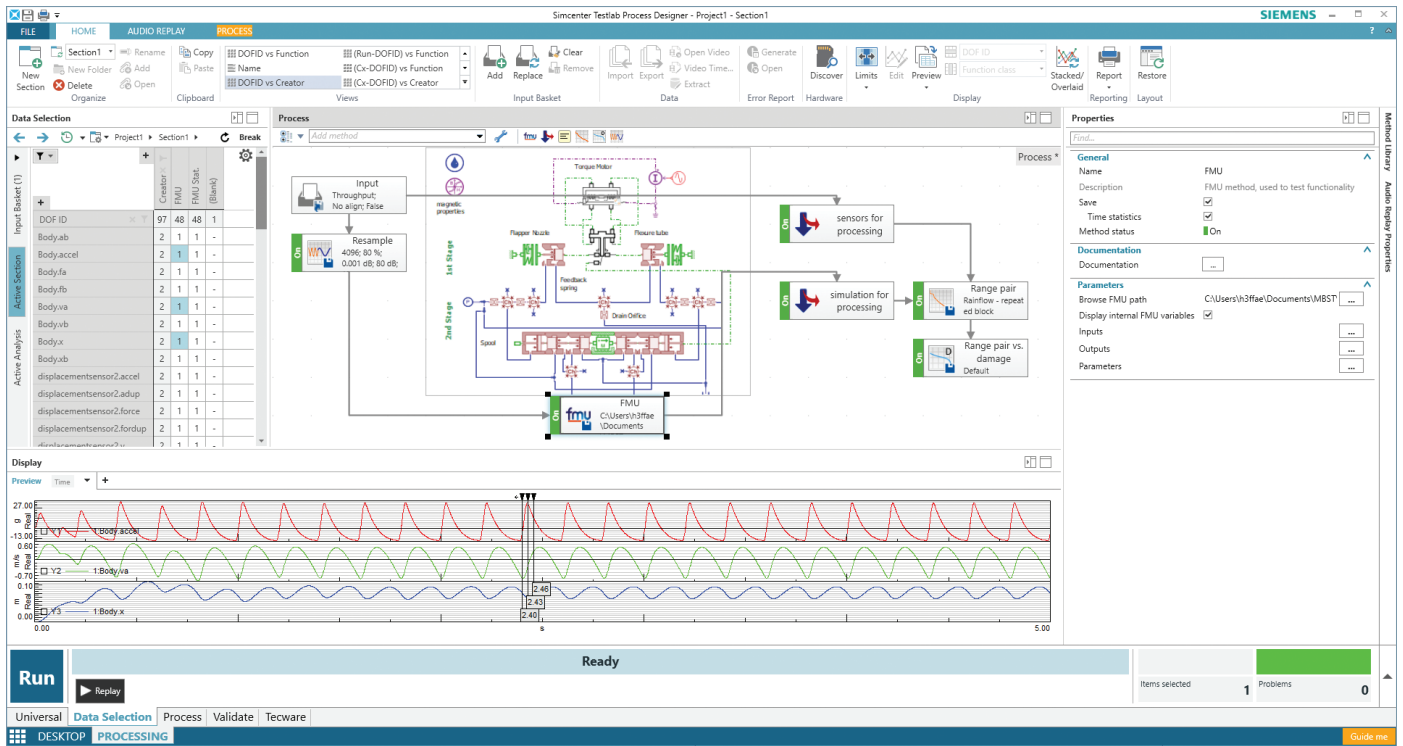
Simcenter Testlab Process Designer - Project1 - Section1
SIEMENS

FILE HOME AUDIO REPLAY PROCESS

New Section Section1 New Folder Delete Rename Add Open Organize
Copy Paste Clipboard
DOFID vs Function Name DOFID vs Creator (Run-DOFID) vs Function (Cx-DOFID) vs Function (Cx-DOFID) vs Creator Views
Add Replace Clear Remove Input Basket
Import Export Open Video Video Time... Extract Data
Generate Open Error Report
Discover Hardware
Limits Edit Preview DOF ID Function class Stacked/Overlaid Display
Report Reporting
Restore Layout

Data Selection
Project1 ▸ Section1 ▸ Break

Input Basket (1)
Active Section
Active Analysis

| | Creator | FMU | FMU Stat. | (Blank) |
|---|---|---|---|---|
| DOF ID | 97 | 48 | 48 | 1 |
| Body.ab | 2 | 1 | 1 | - |
| Body.accel | 2 | 1 | 1 | - |
| Body.fa | 2 | 1 | 1 | - |
| Body.fb | 2 | 1 | 1 | - |
| Body.va | 2 | 1 | 1 | - |
| Body.vb | 2 | 1 | 1 | - |
| Body.x | 2 | 1 | 1 | - |
| Body.xb | 2 | 1 | 1 | - |
| displacementsensor2.accel | 2 | 1 | 1 | - |
| displacementsensor2.adup | 2 | 1 | 1 | - |
| displacementsensor2.force | 2 | 1 | 1 | - |
| displacementsensor2.fordup | 2 | 1 | 1 | - |

Process
Add method
Process *

Input
Throughput; No align; False

On Resample
4096; 80 %; 0.001 dB; 80 dB;

magnetic properties
Torque Motor
1st Stage
Flapper Nozzle
Flexure tube
Feedback spring
2nd Stage
Drain Orifice
Spool

On sensors for processing
On simulation for processing
Range pair
Rainflow - repeated block
Range pair vs. damage
Default

On FMU
C:\Users\h3ffae \Documents

Properties
Find...
General
Name FMU
Description FMU method, used to test functionality
Save
Time statistics
Method status On
Documentation
Documentation ...
Parameters
Browse FMU path C:\Users\h3ffae\Documents\MBST ...
Display internal FMU variables
Inputs ...
Outputs ...
Parameters ...

Method Library
Audio Replay Properties

Display
Preview Time +
27.00 g Real -13.00
Y1 1:Body.accel
0.60 m/s Real -0.70
Y2 1:Body.va
0.20 m Real 0.00
Y3 1:Body.x
2.46
2.43
2.40
0.00 s 5.00

Run
Ready
Replay
Items selected 1
Problems 0

Universal Data Selection Process Validate Tecware
DESKTOP PROCESSING
Guide me